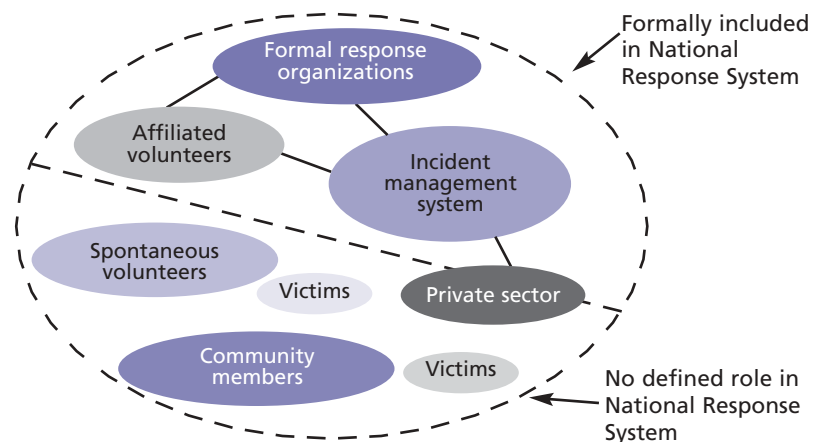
Formally included in National Response System

Formal response organizations

Affiliated volunteers

Incident management system

Spontaneous volunteers

Victims

Private sector

Community members

Victims

No defined role in National Response System